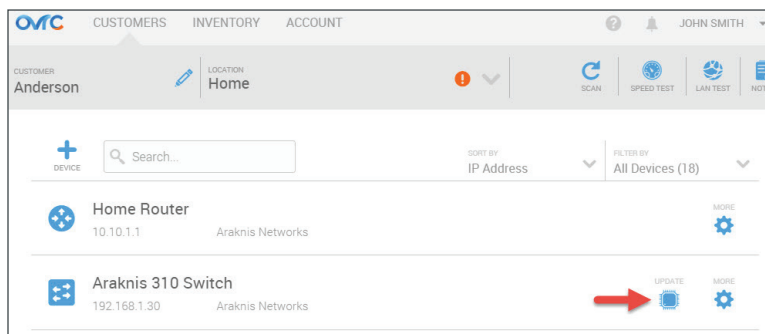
OvrC CUSTOMERS INVENTORY ACCOUNT JOHN SMITH

CUSTOMER
Anderson

LOCATION
Home

SCAN SPEED TEST LAN TEST NOT

DEVICE
Search...

SORT BY
IP Address

FILTER BY
All Devices (18)

Home Router
10.10.1.1 Araknis Networks
MORE

Araknis 310 Switch
192.168.1.30 Araknis Networks
UPDATE MORE